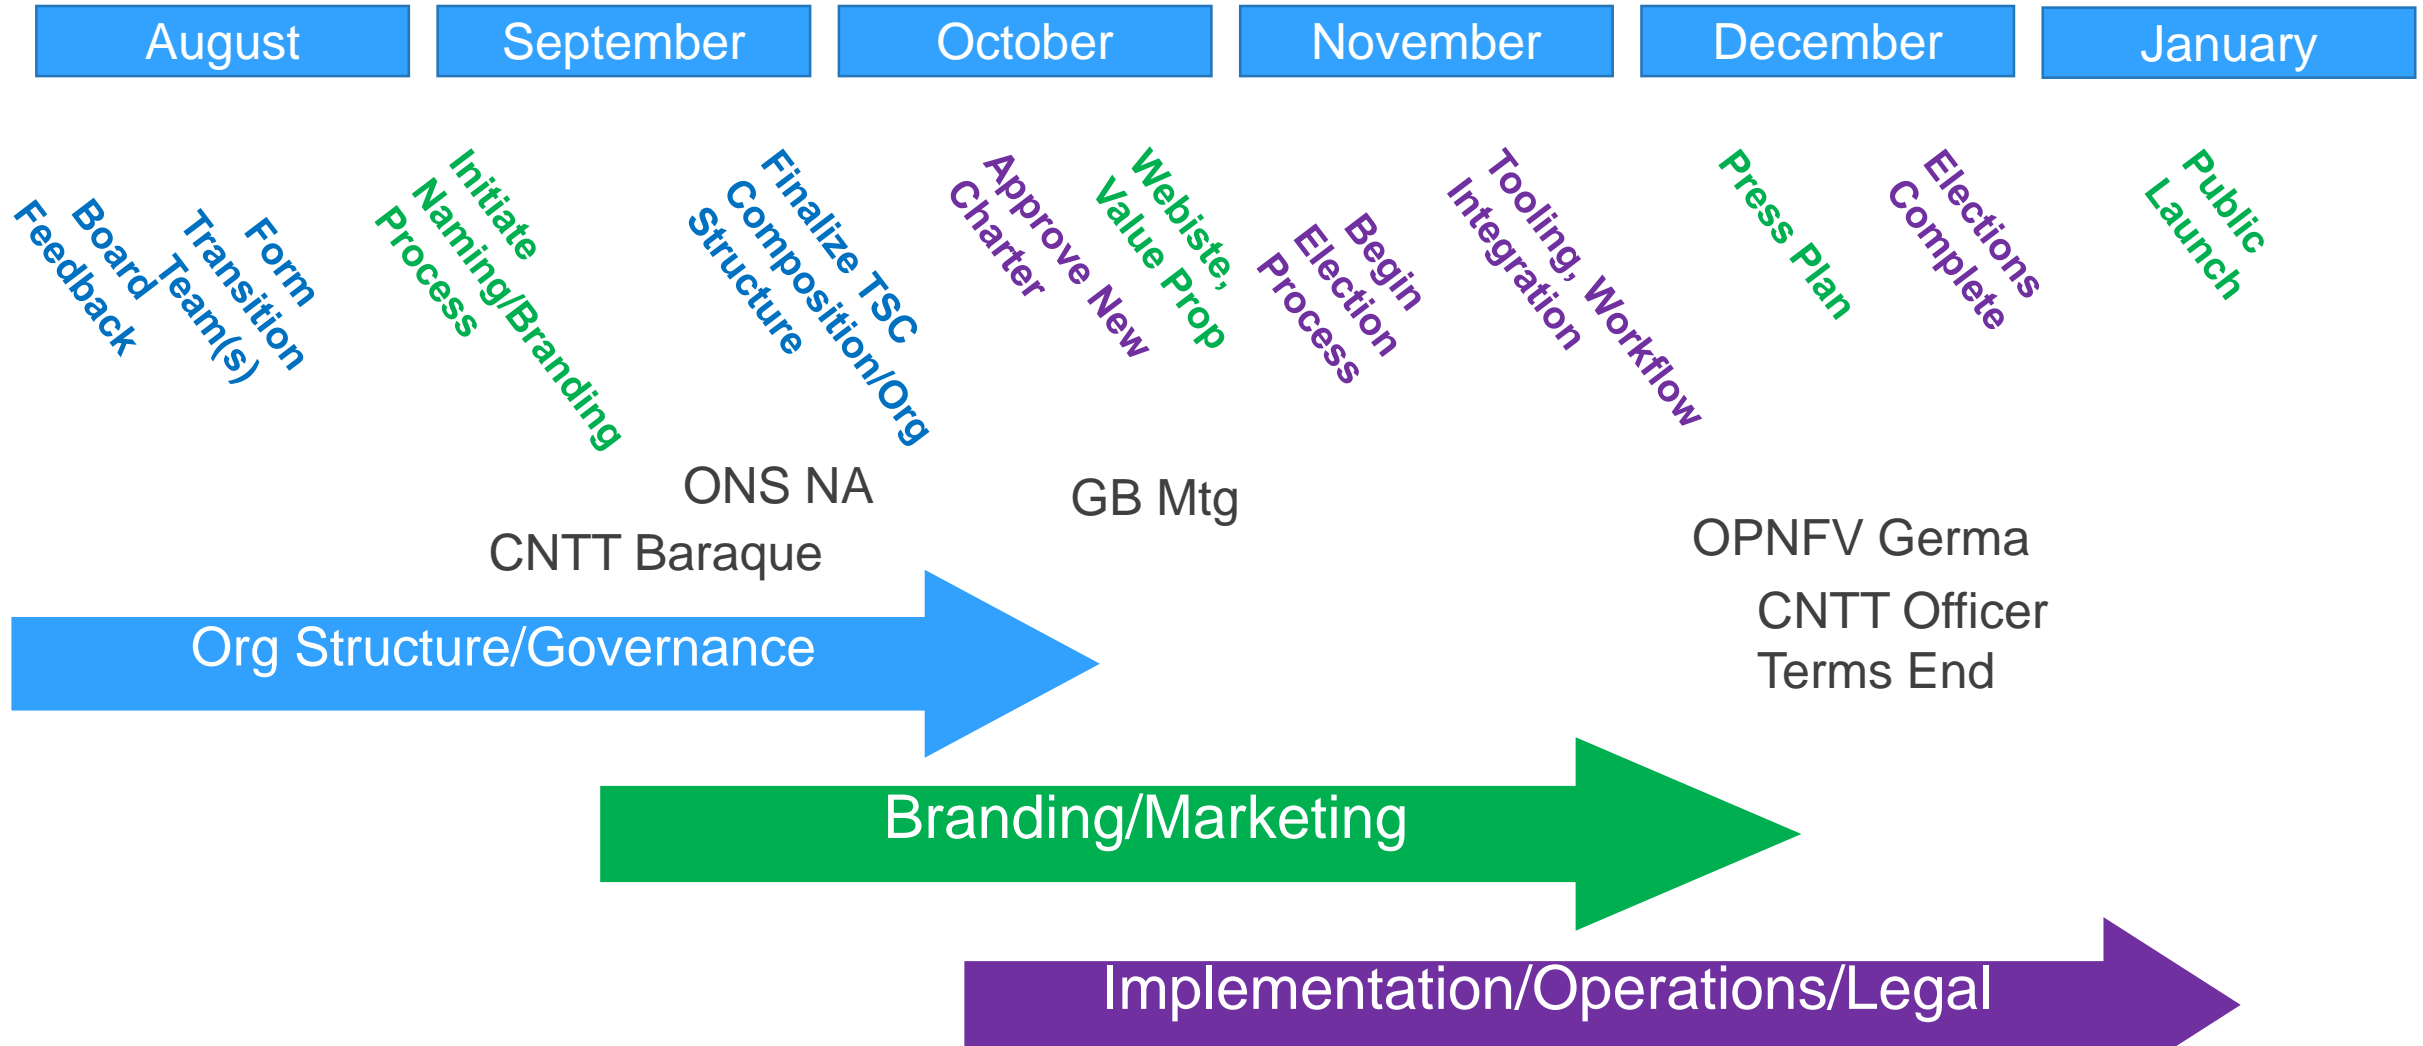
August

September

October

November

December

January

Board Feedback

Form Transition Team(s)

Initiate Naming/Branding Process

Finalize TSC Composition/Org Structure

Approve New Charter

Webiste, Value Prop

Begin Election Process

Tooling, Workflow Integration

Press Plan

Elections Complete

Public Launch

ONS NA

CNTT Baraque

GB Mtg

OPNFV Germa

CNTT Officer Terms End

Org Structure/Governance

Branding/Marketing

Implementation/Operations/Legal